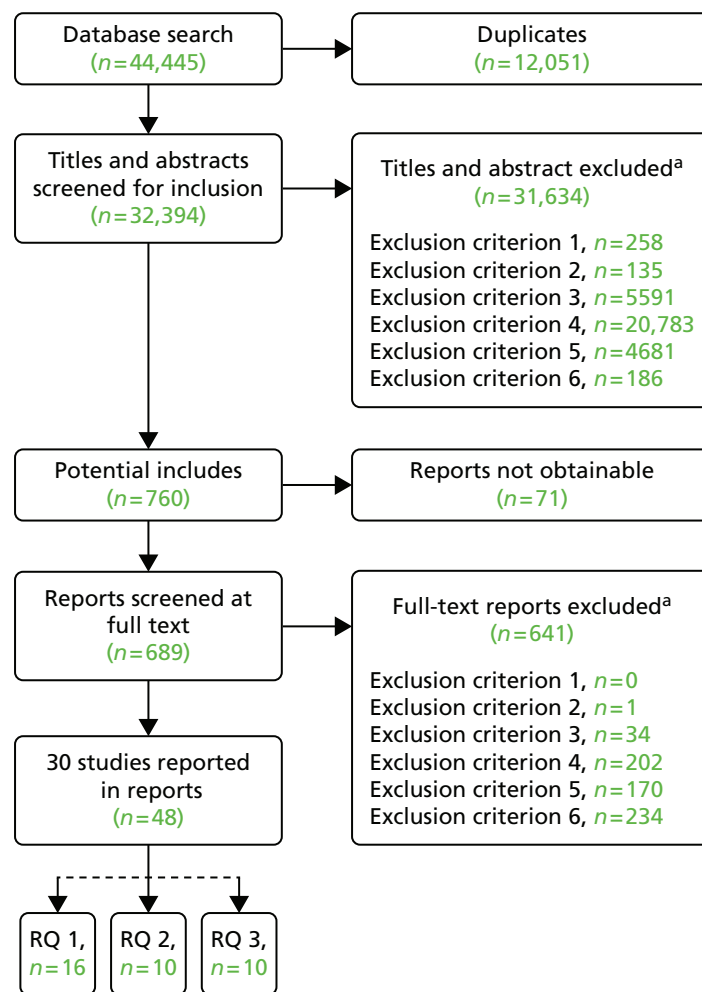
Database search
($n=44,445$)

Duplicates
($n=12,051$)

Titles and abstracts screened for inclusion
($n=32,394$)

Titles and abstract excluded$^{a}$
($n=31,634$)

Exclusion criterion 1, $n=258$
Exclusion criterion 2, $n=135$
Exclusion criterion 3, $n=5591$
Exclusion criterion 4, $n=20,783$
Exclusion criterion 5, $n=4681$
Exclusion criterion 6, $n=186$

Potential includes
($n=760$)

Reports not obtainable
($n=71$)

Reports screened at full text
($n=689$)

Full-text reports excluded$^{a}$
($n=641$)

Exclusion criterion 1, $n=0$
Exclusion criterion 2, $n=1$
Exclusion criterion 3, $n=34$
Exclusion criterion 4, $n=202$
Exclusion criterion 5, $n=170$
Exclusion criterion 6, $n=234$

30 studies reported in reports
($n=48$)

RQ 1, $n=16$

RQ 2, $n=10$

RQ 3, $n=10$